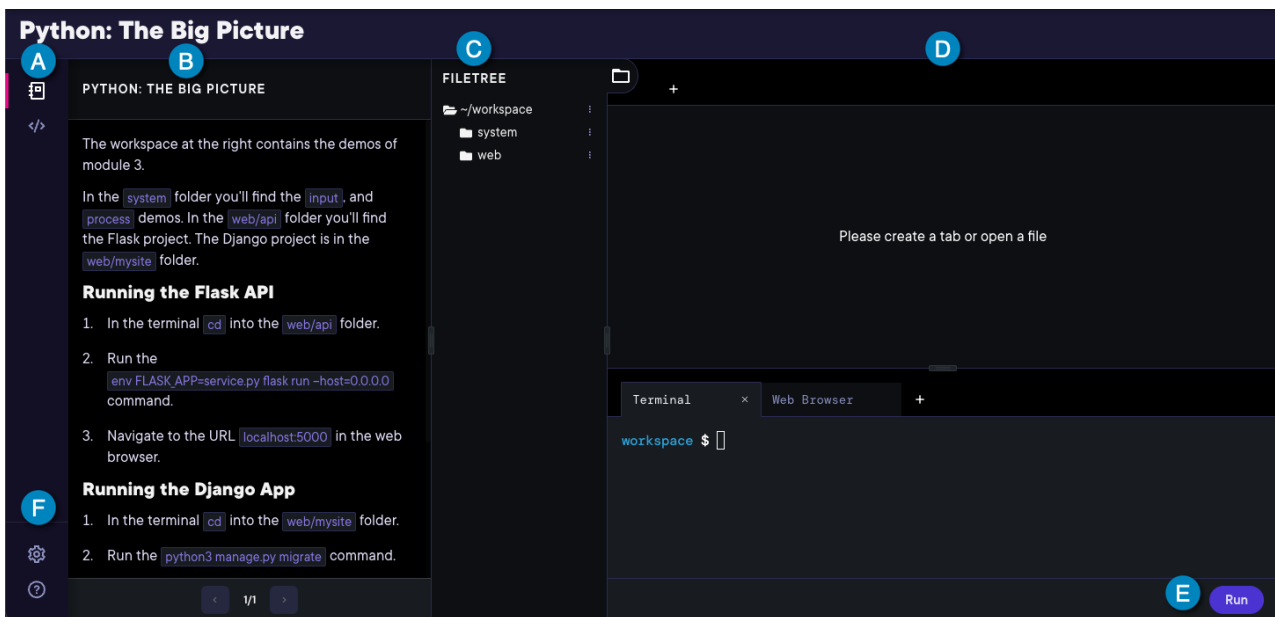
Python: The Big Picture

A

B

PYTHON: THE BIG PICTURE

The workspace at the right contains the demos of module 3.

In the system folder you'll find the input, and process demos. In the web/api folder you'll find the Flask project. The Django project is in the web/mysite folder.

Running the Flask API

1. In the terminal cd into the web/api folder.

2. Run the env FLASK_APP=service.py flask run –host=0.0.0.0 command.

3. Navigate to the URL localhost:5000 in the web browser.

Running the Django App

1. In the terminal cd into the web/mysite folder.

2. Run the python3 manage.py migrate command.

F

1/1

C

FILETREE

~/workspace

system

web

D

+

Please create a tab or open a file

Terminal ×

Web Browser

+

workspace $

E

Run